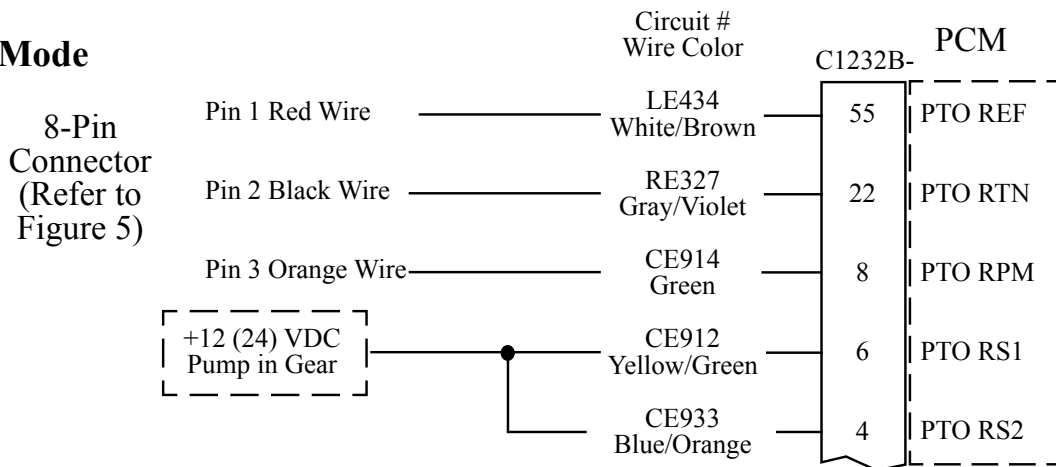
Mode

8-Pin Connector (Refer to Figure 5)

Circuit #
Wire Color

C1232B-

PCM

Pin 1 Red Wire
LE434
White/Brown
55
PTO REF

Pin 2 Black Wire
RE327
Gray/Violet
22
PTO RTN

Pin 3 Orange Wire
CE914
Green
8
PTO RPM

+12 (24) VDC
Pump in Gear
CE912
Yellow/Green
6
PTO RS1

CE933
Blue/Orange
4
PTO RS2